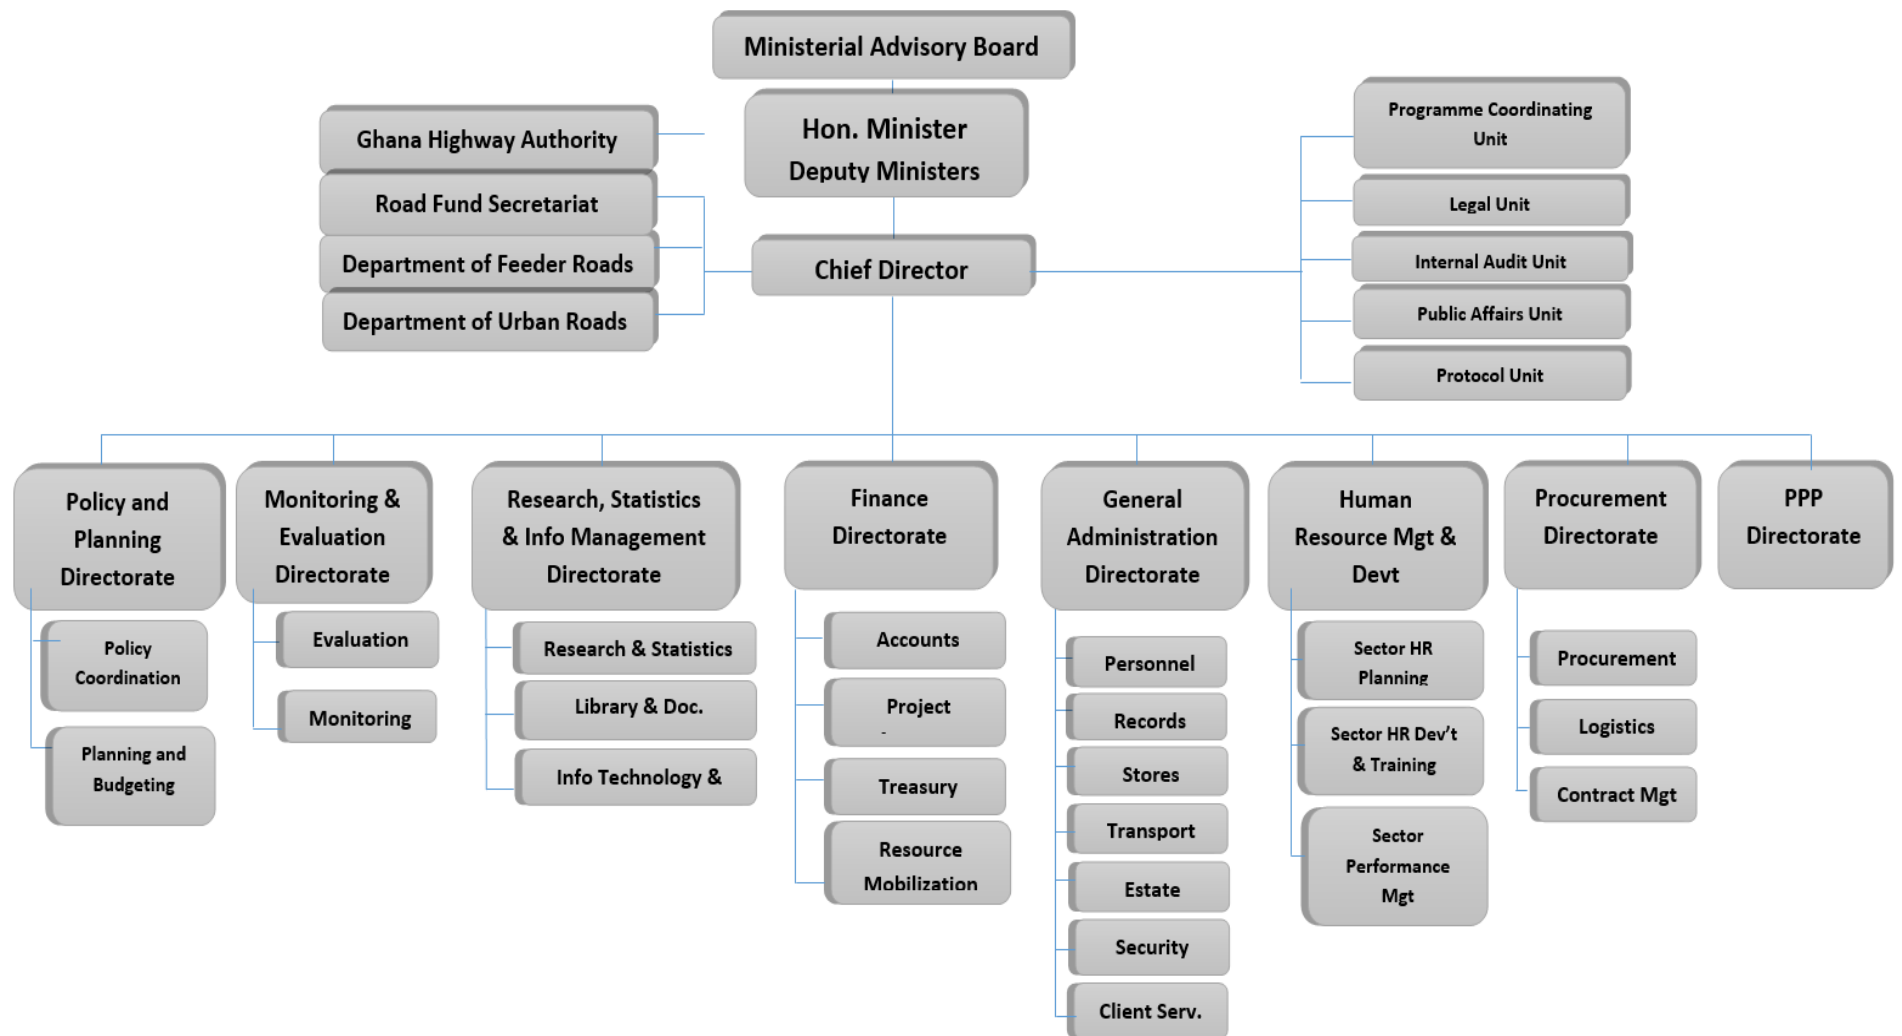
Ministerial Advisory Board

Hon. Minister
Deputy Ministers

Ghana Highway Authority

Road Fund Secretariat

Department of Feeder Roads

Department of Urban Roads

Chief Director

Programme Coordinating Unit

Legal Unit

Internal Audit Unit

Public Affairs Unit

Protocol Unit

Policy and Planning Directorate

Policy Coordination

Planning and Budgeting

Monitoring & Evaluation Directorate

Evaluation

Monitoring

Research, Statistics & Info Management Directorate

Research & Statistics

Library & Doc.

Info Technology &

Finance Directorate

Accounts

Project

Treasury

Resource Mobilization

General Administration Directorate

Personnel

Records

Stores

Transport

Estate

Security

Client Serv.

Human Resource Mgt & Devt

Sector HR Planning

Sector HR Dev't & Training

Sector Performance Mgt

Procurement Directorate

Procurement

Logistics

Contract Mgt

PPP Directorate